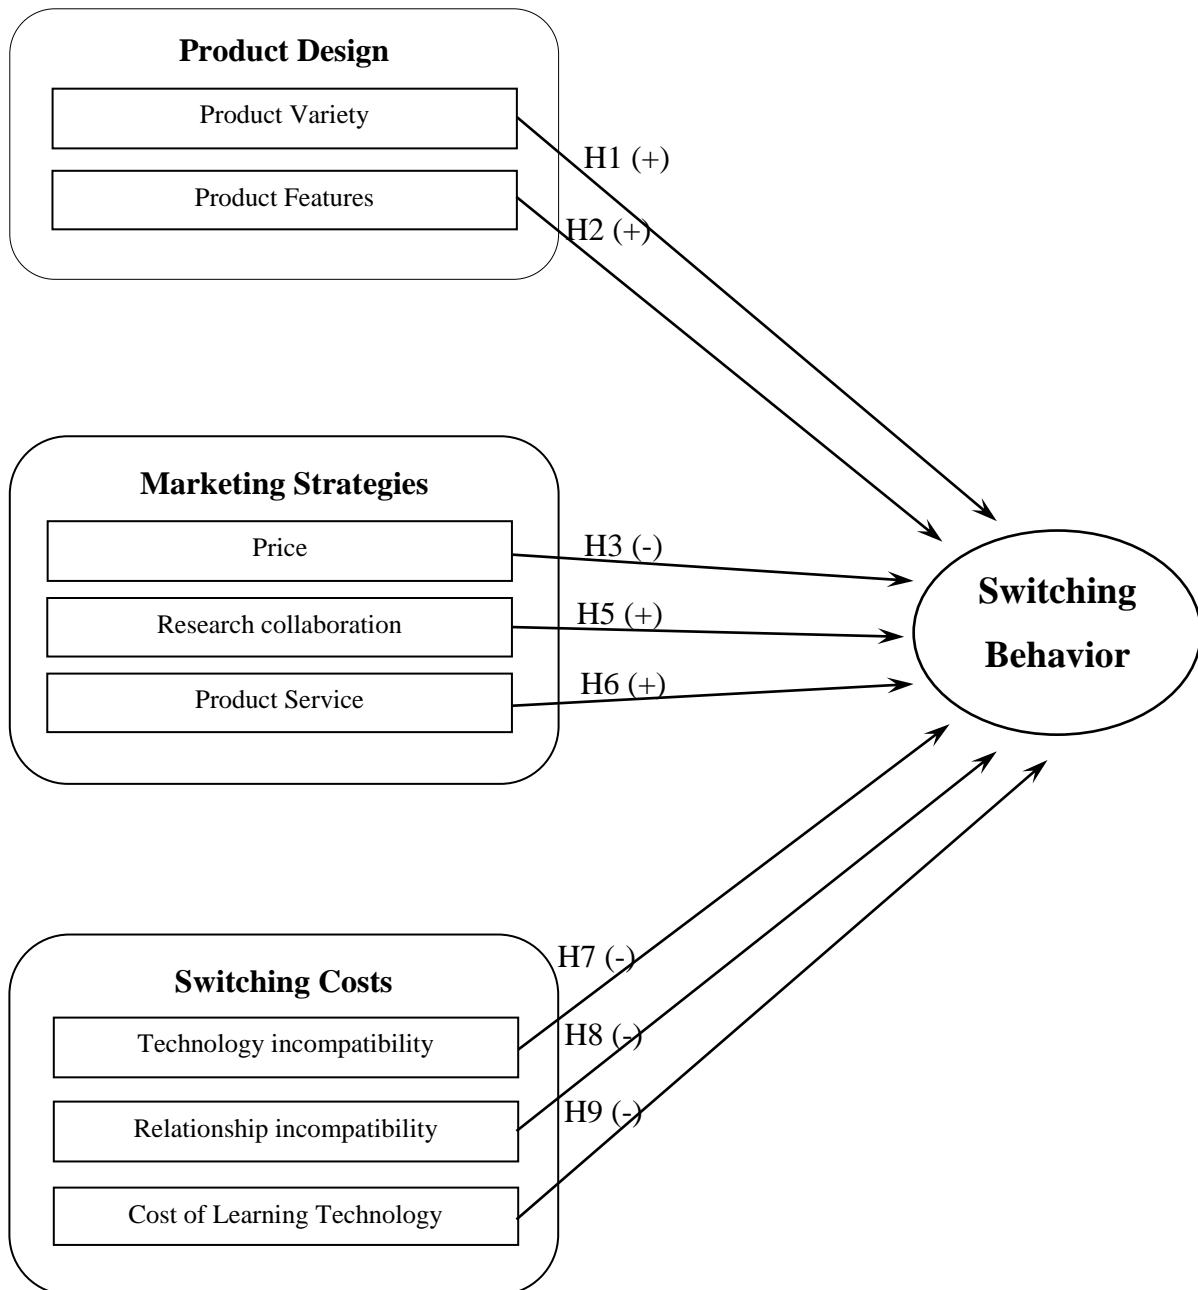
Product Design

Product Variety

Product Features

H1 (+)

H2 (+)

Marketing Strategies

Price

Research collaboration

Product Service

H3 (-)

H5 (+)

H6 (+)

Switching Behavior

Switching Costs

Technology incompatibility

Relationship incompatibility

Cost of Learning Technology

H7 (-)

H8 (-)

H9 (-)